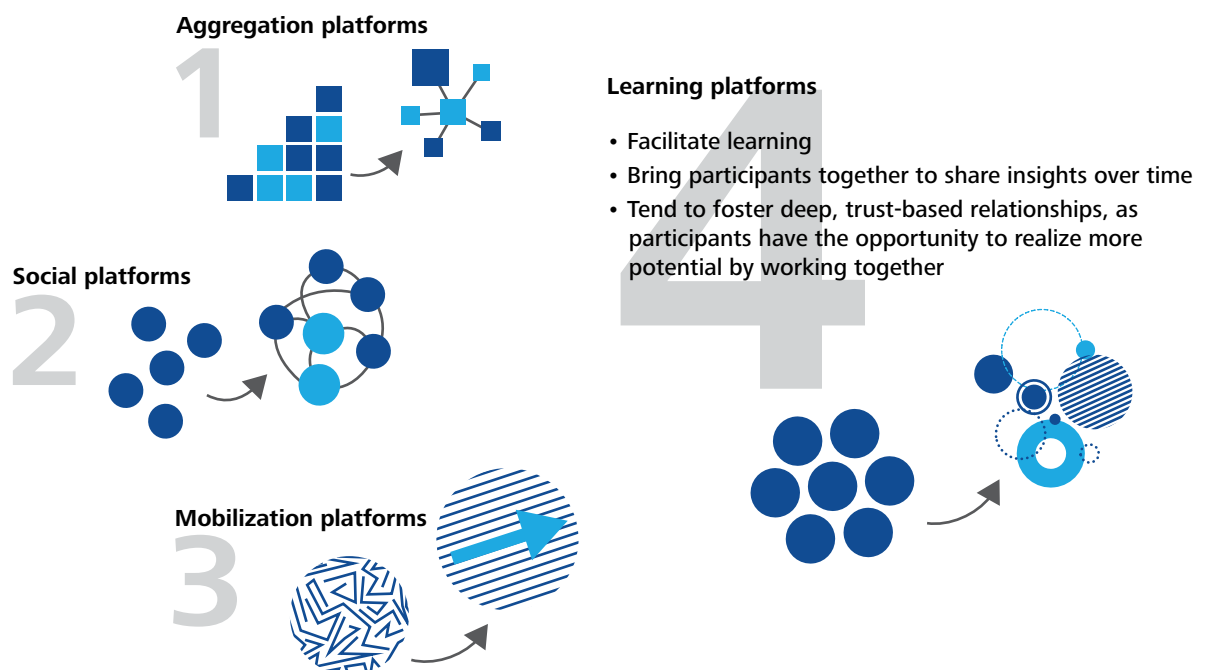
Aggregation platforms

1

Social platforms

2

Mobilization platforms

3

Learning platforms

- Facilitate learning
- Bring participants together to share insights over time
- Tend to foster deep, trust-based relationships, as participants have the opportunity to realize more potential by working together

4